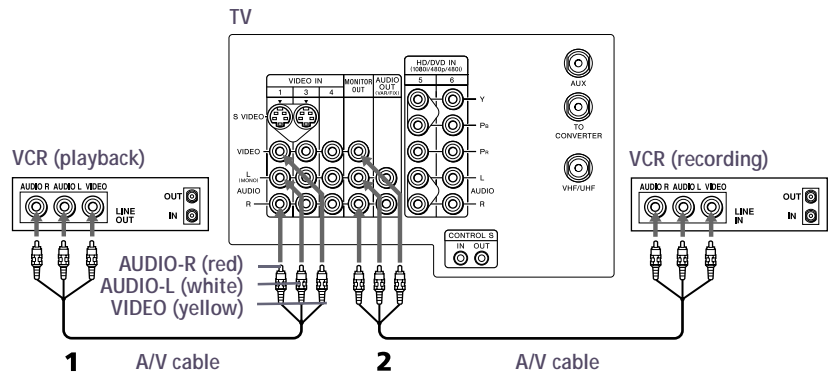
TV

VIDEO IN
1 3 4
MONITOR OUT
AUDIO OUT (VAR/FIX)
HD/DVD IN (1080i/480p/480i)
5 6
S VIDEO
VIDEO
L (MONO)
AUDIO
R
Y
$P_B$
$P_R$
L
AUDIO
R
AUX
TO CONVERTER
VHF/UHF
CONTROL S
IN OUT

VCR (playback)
AUDIO R AUDIO L VIDEO
LINE OUT
OUT
IN

VCR (recording)
AUDIO R AUDIO L VIDEO
LINE IN
OUT
IN

AUDIO-R (red)
AUDIO-L (white)
VIDEO (yellow)

1 A/V cable
2 A/V cable